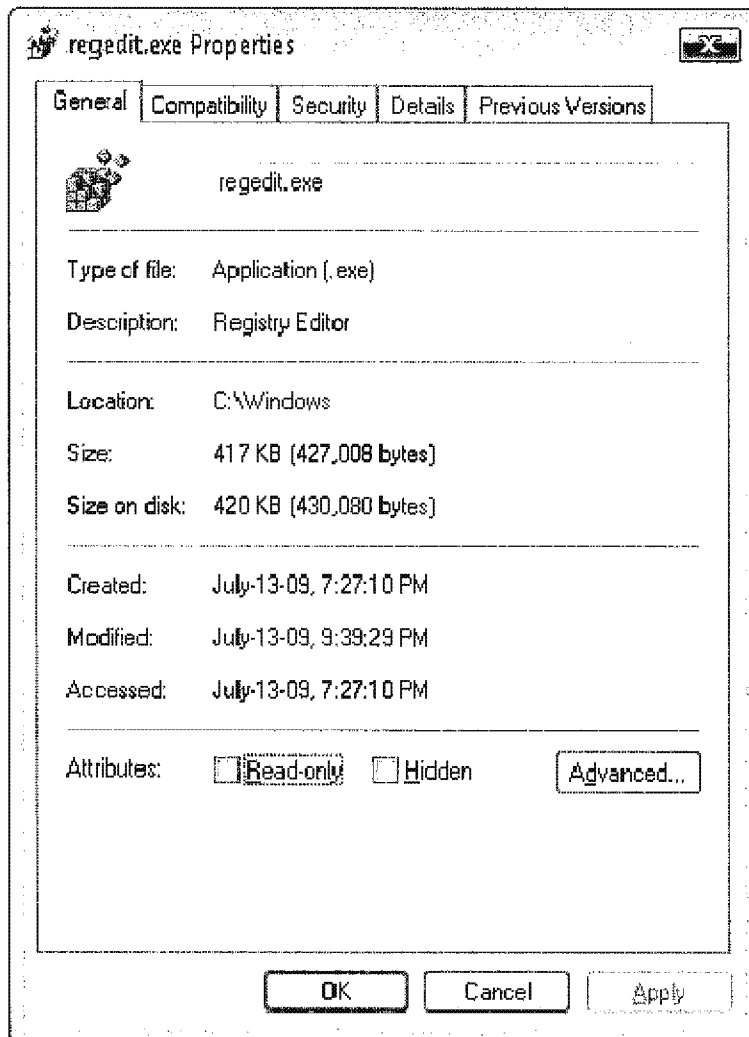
regedit.exe Properties

General | Compatibility | Security | Details | Previous Versions

regedit.exe

Type of file: Application (.exe)

Description: Registry Editor

Location: C:\Windows

Size: 417 KB (427,008 bytes)

Size on disk: 420 KB (430,080 bytes)

Created: July-13-09, 7:27:10 PM

Modified: July-13-09, 9:39:29 PM

Accessed: July-13-09, 7:27:10 PM

Attributes: Read-only Hidden Advanced...

OK Cancel Apply